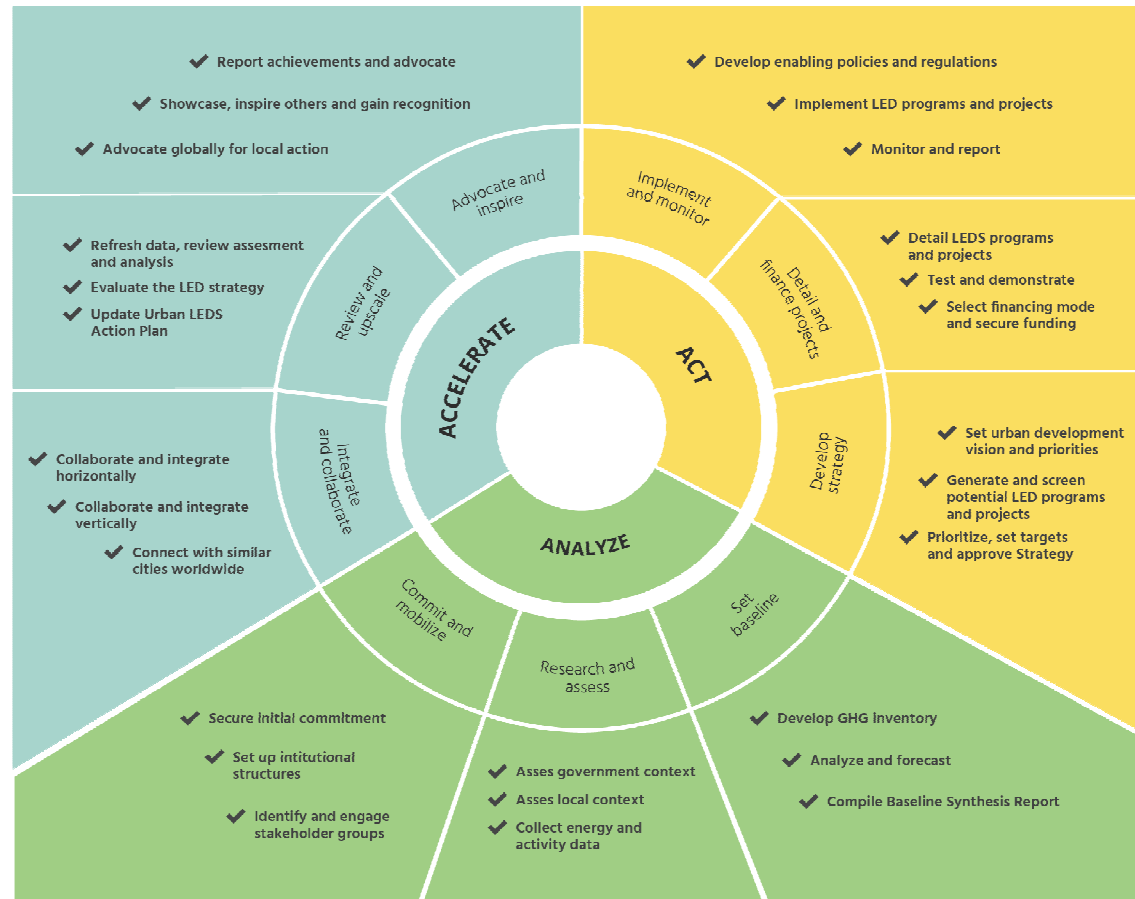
✔ Report achievements and advocate

✔ Showcase, inspire others and gain recognition

✔ Advocate globally for local action

✔ Develop enabling policies and regulations

✔ Implement LED programs and projects

✔ Monitor and report

Advocate and inspire

Implement and monitor

✔ Refresh data, review assesment and analysis

✔ Evaluate the LED strategy

✔ Update Urban LEDS Action Plan

Review and upscale

Detail and finance projects

✔ Detail LEDS programs and projects

✔ Test and demonstrate

✔ Select financing mode and secure funding

ACCELERATE

ACT

Integrate and collaborate

Develop strategy

✔ Collaborate and integrate horizontally

✔ Collaborate and integrate vertically

✔ Connect with similar cities worldwide

✔ Set urban development vision and priorities

✔ Generate and screen potential LED programs and projects

✔ Prioritize, set targets and approve Strategy

ANALYZE

Commit and mobilize

Research and assess

Set baseline

✔ Secure initial commitment

✔ Set up intitutional structures

✔ Identify and engage stakeholder groups

✔ Asses government context

✔ Asses local context

✔ Collect energy and activity data

✔ Develop GHG inventory

✔ Analyze and forecast

✔ Compile Baseline Synthesis Report